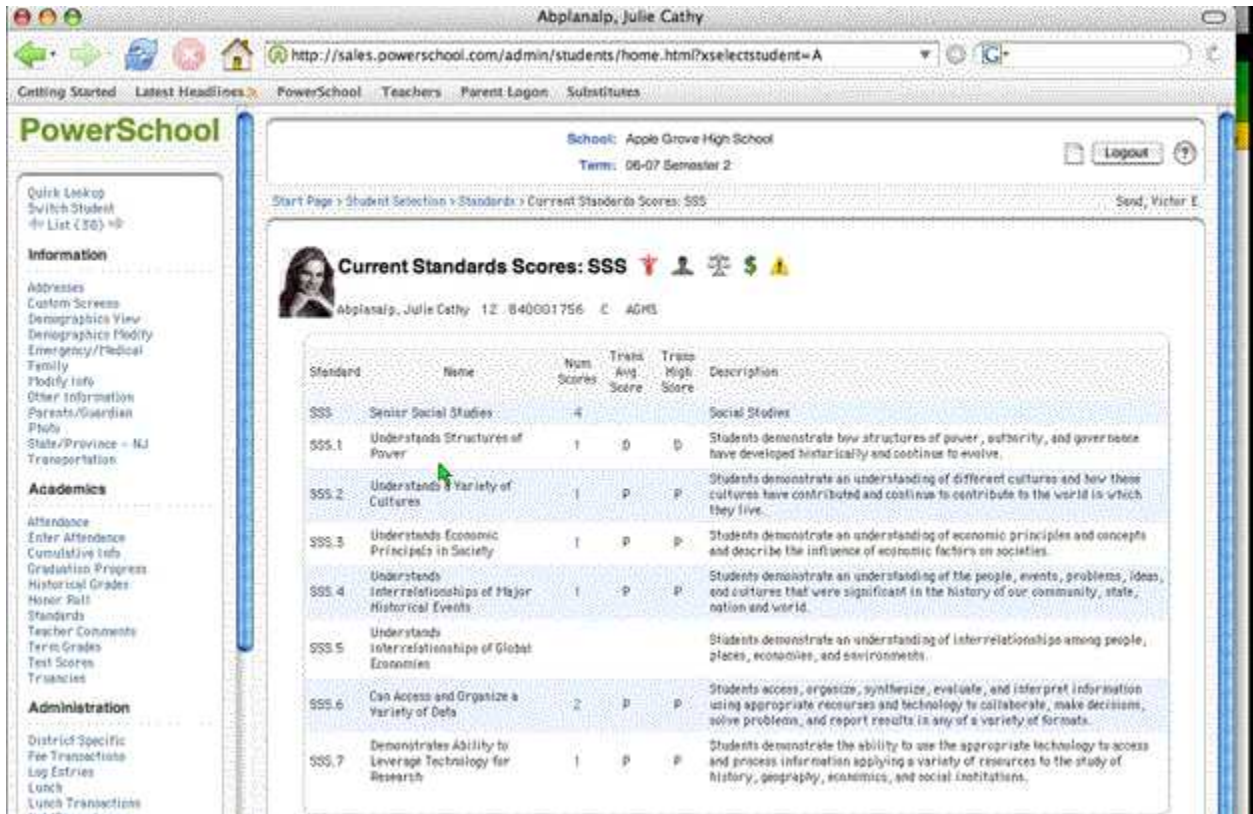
Abplanalp, Julie Cathy

http://sales.powerschool.com/admin/students/home.html?xselectstudent=A

Getting Started Latest Headlines PowerSchool Teachers Parent Logon Substitutes

PowerSchool

Quick Lookup
Switch Student
List (50)

Information

Addresses
Custom Screens
Demographics View
Demographics Modify
Emergency/Medical
Family
Modify Info
Other Information
Parents/Guardian
Photo
State/Province - NJ
Transportation

Academics

Attendance
Enter Attendance
Cumulative Info
Graduation Progress
Historical Grades
Honor Roll
Standards
Teacher Comments
Term Grades
Test Scores
Truancies

Administration

District Specific
Fee Transactions
Log Entries
Lunch
Lunch Transactions

School: Apple Grove High School
Term: 06-07 Semester 2

Logout

Start Page > Student Selection > Standards > Current Standards Scores: SSS

Send, Victor E

Current Standards Scores: SSS

Abplanalp, Julie Cathy 12 840001756 C AGHS

| Standard | Name | Num Scores | Trans Avg Score | Trans High Score | Description |
|---|---|---|---|---|---|
| SSS | Senior Social Studies | 4 | | | Social Studies |
| SSS.1 | Understands Structures of Power | 1 | D | D | Students demonstrate how structures of power, authority, and governance have developed historically and continue to evolve. |
| SSS.2 | Understands a Variety of Cultures | 1 | P | P | Students demonstrate an understanding of different cultures and how these cultures have contributed and continue to contribute to the world in which they live. |
| SSS.3 | Understands Economic Principals in Society | 1 | P | P | Students demonstrate an understanding of economic principles and concepts and describe the influence of economic factors on societies. |
| SSS.4 | Understands Interrelationships of Major Historical Events | 1 | P | P | Students demonstrate an understanding of the people, events, problems, ideas, and cultures that were significant in the history of our community, state, nation and world. |
| SSS.5 | Understands Interrelationships of Global Economies | | | | Students demonstrate an understanding of interrelationships among people, places, economies, and environments. |
| SSS.6 | Can Access and Organize a Variety of Data | 2 | P | P | Students access, organize, synthesize, evaluate, and interpret information using appropriate recourses and technology to collaborate, make decisions, solve problems, and report results in any of a variety of formats. |
| SSS.7 | Demonstrates Ability to Leverage Technology for Research | 1 | P | P | Students demonstrate the ability to use the appropriate technology to access and process information applying a variety of resources to the study of history, geography, economics, and social institutions. |